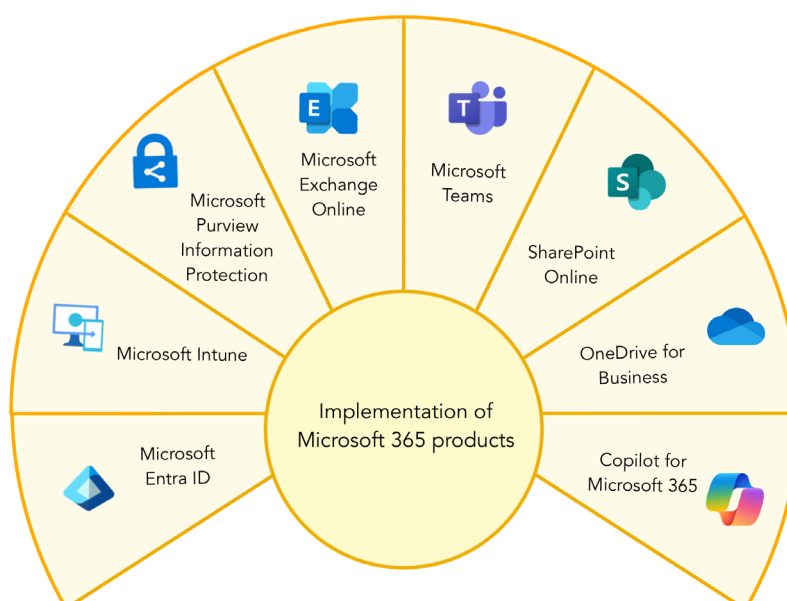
Implementation of Microsoft 365 products

Microsoft Entra ID

Microsoft Intune

Microsoft Purview Information Protection

E

Microsoft Exchange Online

T

Microsoft Teams

S

SharePoint Online

OneDrive for Business

Copilot for Microsoft 365